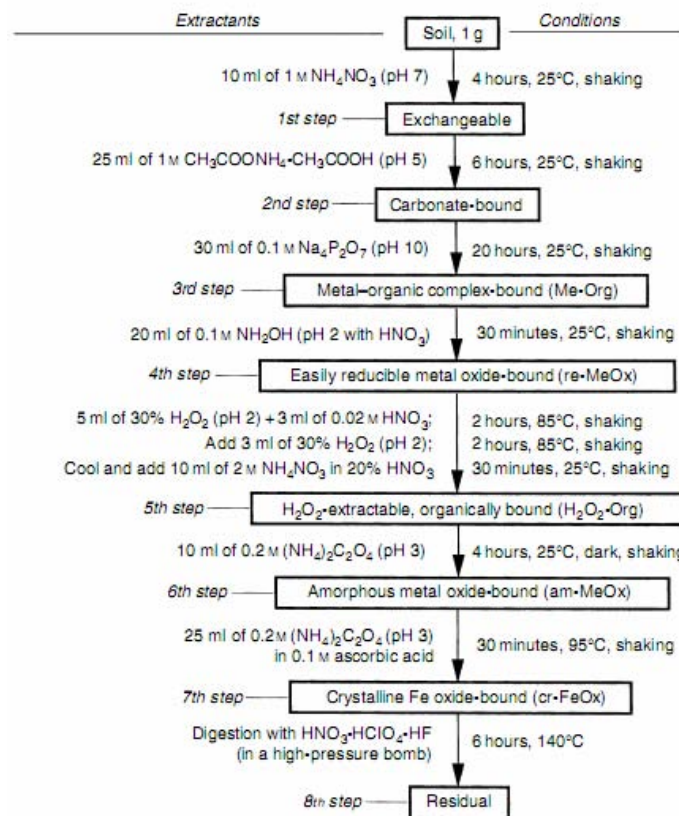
Extractants

Soil, 1 g

Conditions

10 ml of 1 M $NH_4NO_3$ (pH 7)

4 hours, 25°C, shaking

1st step

Exchangeable

25 ml of 1 M $CH_3COONH_4$-$CH_3COOH$ (pH 5)

6 hours, 25°C, shaking

2nd step

Carbonate-bound

30 ml of 0.1 M $Na_4P_2O_7$ (pH 10)

20 hours, 25°C, shaking

3rd step

Metal–organic complex-bound (Me-Org)

20 ml of 0.1 M $NH_2OH$ (pH 2 with $HNO_3$)

30 minutes, 25°C, shaking

4th step

Easily reducible metal oxide-bound (re-MeOx)

5 ml of 30% $H_2O_2$ (pH 2) + 3 ml of 0.02 M $HNO_3$;
Add 3 ml of 30% $H_2O_2$ (pH 2);
Cool and add 10 ml of 2 M $NH_4NO_3$ in 20% $HNO_3$

2 hours, 85°C, shaking
2 hours, 85°C, shaking
30 minutes, 25°C, shaking

5th step

$H_2O_2$-extractable, organically bound ($H_2O_2$-Org)

10 ml of 0.2 M $(NH_4)_2C_2O_4$ (pH 3)

4 hours, 25°C, dark, shaking

6th step

Amorphous metal oxide-bound (am-MeOx)

25 ml of 0.2 M $(NH_4)_2C_2O_4$ (pH 3) in 0.1 M ascorbic acid

30 minutes, 95°C, shaking

7th step

Crystalline Fe oxide-bound (cr-FeOx)

Digestion with $HNO_3$-$HClO_4$-HF (in a high-pressure bomb)

6 hours, 140°C

8th step

Residual